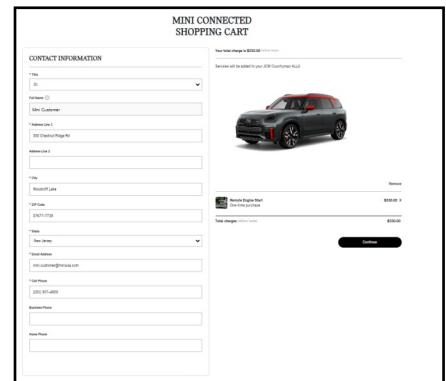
MINI CONNECTED
SHOPPING CART

CONTACT INFORMATION

* Title
Dr.

Full Name ⓘ
Mini Customer

* Address Line 1
300 Chestnut Ridge Rd

Address Line 2

* City
Woodcliff Lake

* ZIP Code
07677-7739

* State
New Jersey

* Email Address
mini.customer@miniusa.com

* Cell Phone
(201) 307-4000

Business Phone

Home Phone

Your total charge is $330.00 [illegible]

Services will be added to your 2016 Countryman ALL4

Remove

Remote Engine Start
One-time purchase
$330.00

Total charges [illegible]
$330.00

Continue